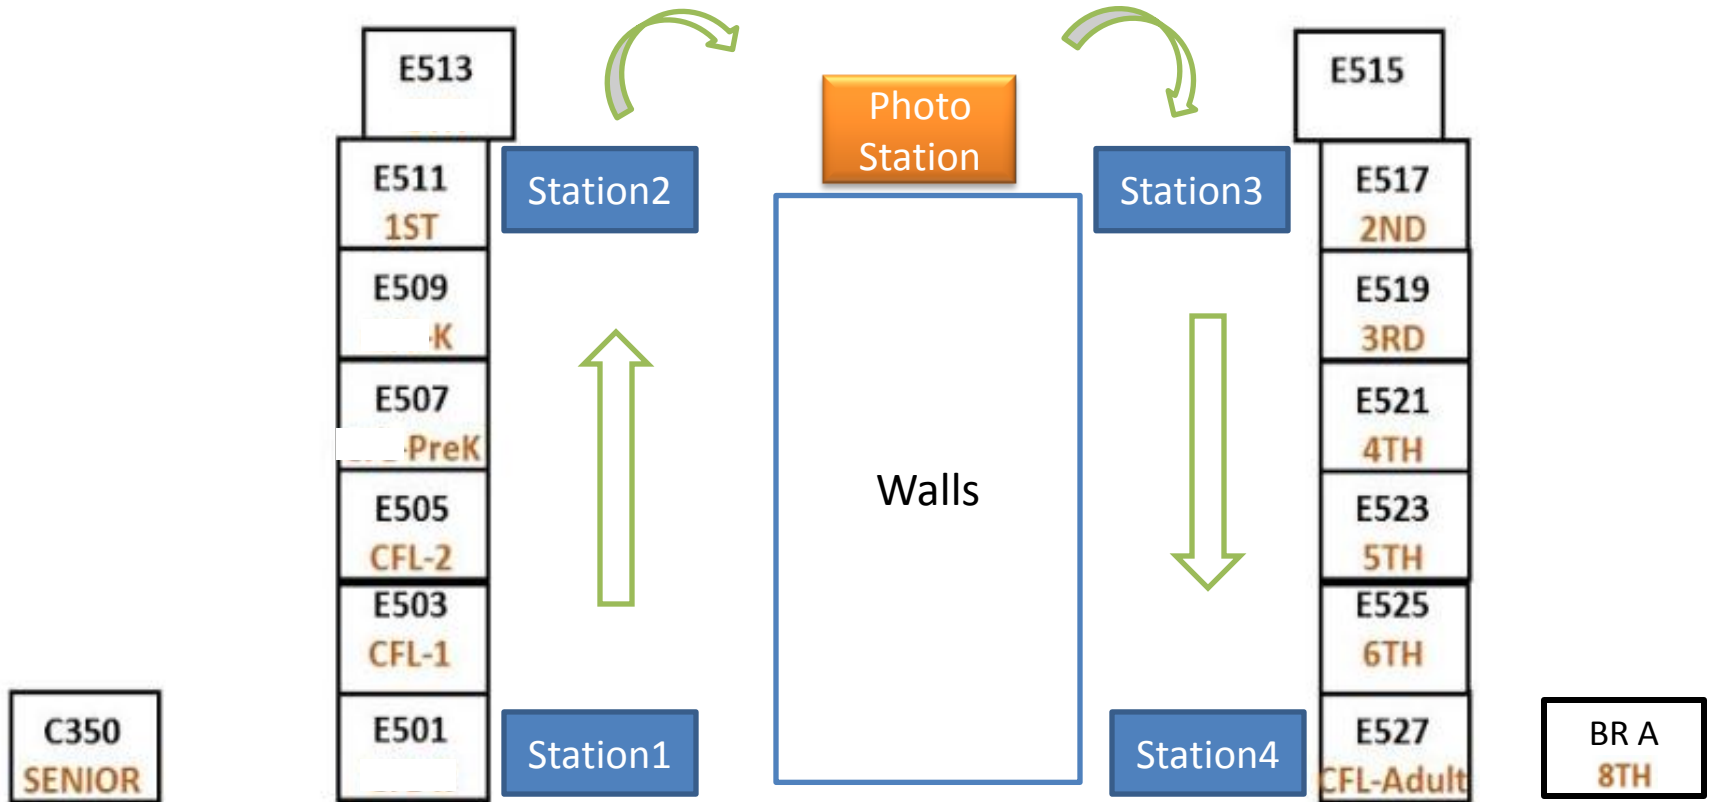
E513

E511
1ST

E509
K

E507
PreK

E505
CFL-2

E503
CFL-1

E501

C350
SENIOR

Station2

Station1

Photo Station

Walls

Station3

Station4

E515

E517
2ND

E519
3RD

E521
4TH

E523
5TH

E525
6TH

E527
CFL-Adult

BR A
8TH